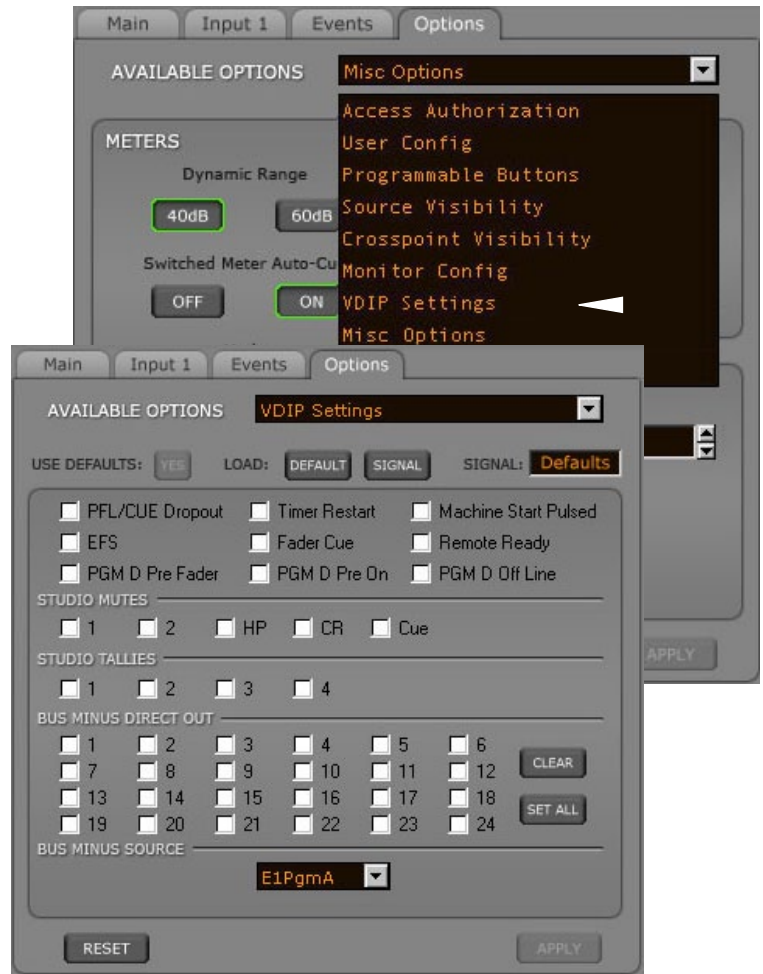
Main | Input 1 | Events | Options

AVAILABLE OPTIONS Misc Options

Access Authorization
User Config
Programmable Buttons
Source Visibility
Crosspoint Visibility
Monitor Config
VDIP Settings
Misc Options

METERS

Dynamic Range

40dB 60dB

Switched Meter Auto-Cu

OFF ON

APPLY

Main | Input 1 | Events | Options

AVAILABLE OPTIONS VDIP Settings

USE DEFAULTS: YES LOAD: DEFAULT SIGNAL SIGNAL: Defaults

PFL/CUE Dropout Timer Restart Machine Start Pulsed
EFS Fader Cue Remote Ready
PGM D Pre Fader PGM D Pre On PGM D Off Line

STUDIO MUTES
1 2 HP CR Cue

STUDIO TALLIES
1 2 3 4

BUS MINUS DIRECT OUT
1 2 3 4 5 6
7 8 9 10 11 12
13 14 15 16 17 18
19 20 21 22 23 24

CLEAR
SET ALL

BUS MINUS SOURCE
E1PgmA

RESET APPLY